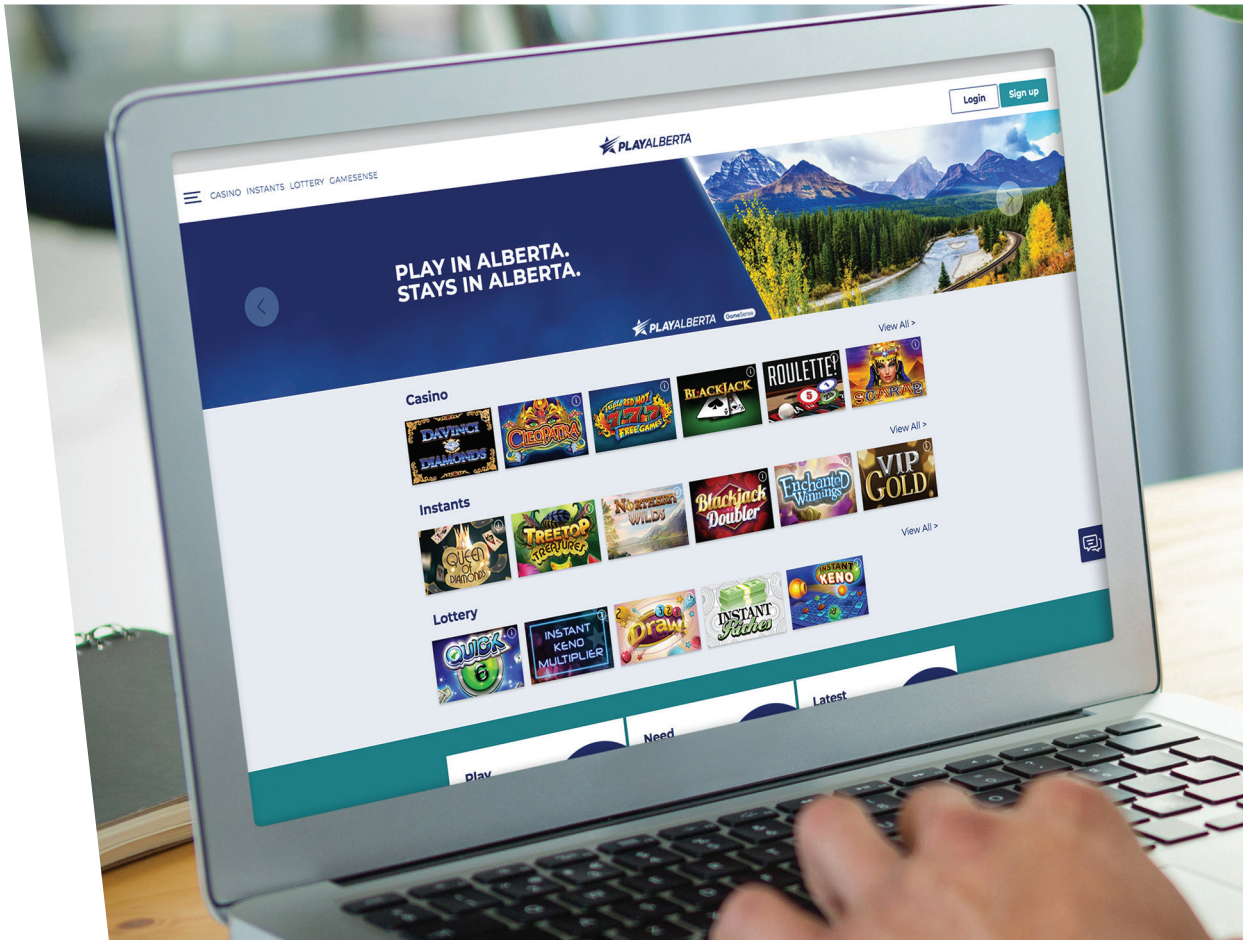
Login Sign up

PLAYALBERTA

CASINO INSTANTS LOTTERY GAMESENSE

PLAY IN ALBERTA.
STAYS IN ALBERTA.

PLAYALBERTA GameSense

View All >

Casino

DAVINCI DIAMONDS

CLEOPATRA

TRIPLE RED HOT 777 FREE GAMES

BLACKJACK

ROULETTE!

SCARAB

View All >

Instants

QUEEN OF DIAMONDS

TREETOP TREASURES

NORTHERN WILDS

Blackjack Doubler

Enchanted Winnings

VIP GOLD

View All >

Lottery

QUICK 6

INSTANT KENO MULTIPLIER

Draw!

INSTANT Riches

INSTANT KENO

Play

Need

Latest